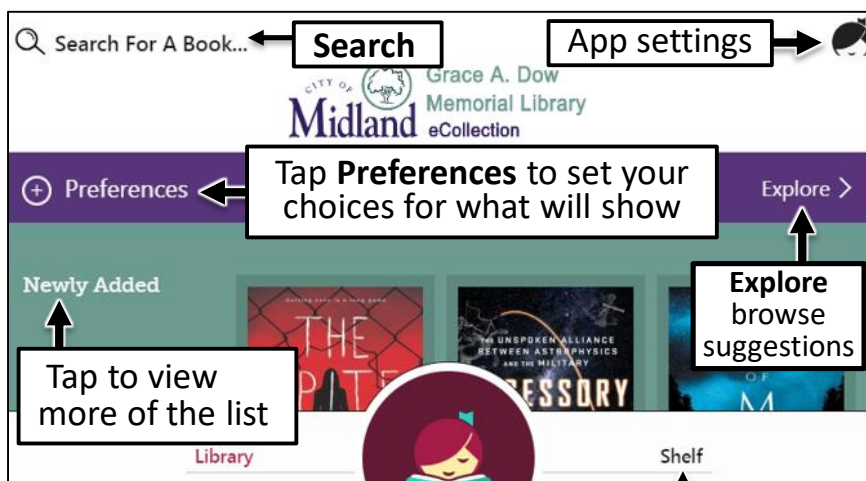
Search For A Book...

Search

App settings

CITY OF Midland

Grace A. Dow Memorial Library eCollection

Preferences

Tap **Preferences** to set your choices for what will show

Explore >

Newly Added

THE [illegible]

THE UNSPOKEN ALLIANCE BETWEEN ASTROPHYSICS AND THE MILITARY

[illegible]CESSORY

**Explore** browse suggestions

Tap to view more of the list

Library

Shelf